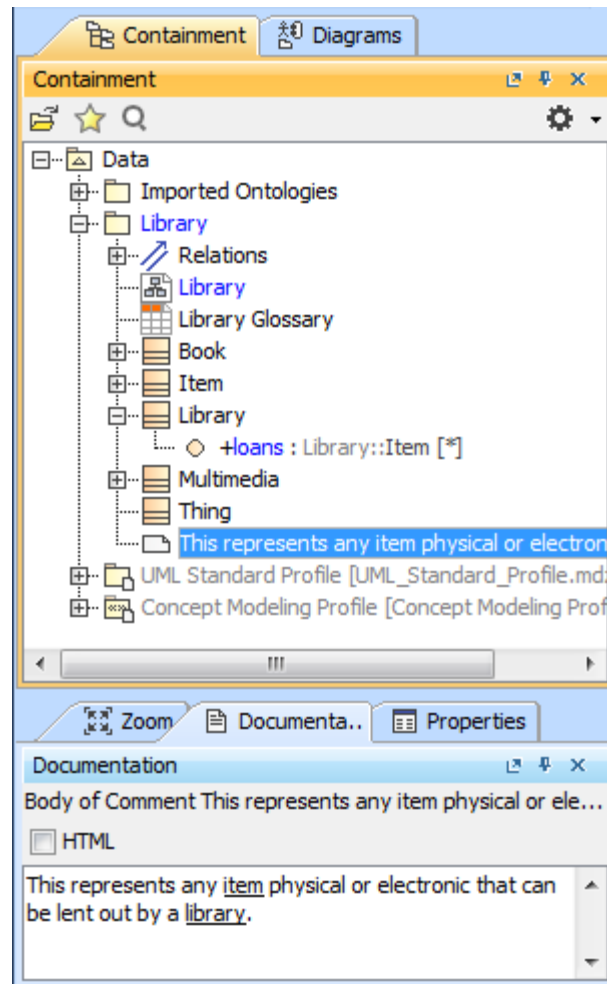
Containment | Diagrams

Containment

Data
Imported Ontologies
Library
Relations
Library
Library Glossary
Book
Item
Library
+loans : Library::Item [*]
Multimedia
Thing
This represents any item physical or electron
UML Standard Profile [UML_Standard_Profile.md
Concept Modeling Profile [Concept Modeling Prof

III

Zoom | Documenta.. | Properties

Documentation

Body of Comment This represents any item physical or ele...

HTML

This represents any item physical or electronic that can be lent out by a library.